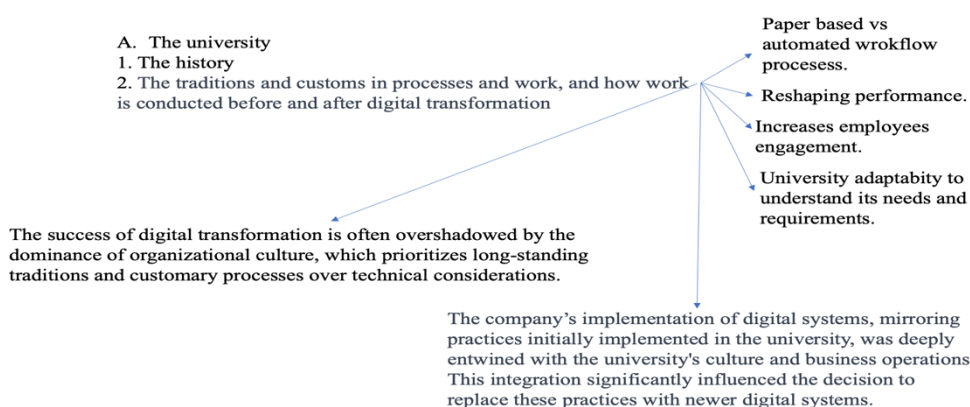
A. The university
1. The history
2. The traditions and customs in processes and work, and how work is conducted before and after digital transformation

Paper based vs automated wrokflow procesess.

Reshaping performance.

Increases employees engagement.

University adaptabity to understand its needs and requirements.

The success of digital transformation is often overshadowed by the dominance of organizational culture, which prioritizes long-standing traditions and customary processes over technical considerations.

The company's implementation of digital systems, mirroring practices initially implemented in the university, was deeply entwined with the university's culture and business operations This integration significantly influenced the decision to replace these practices with newer digital systems.